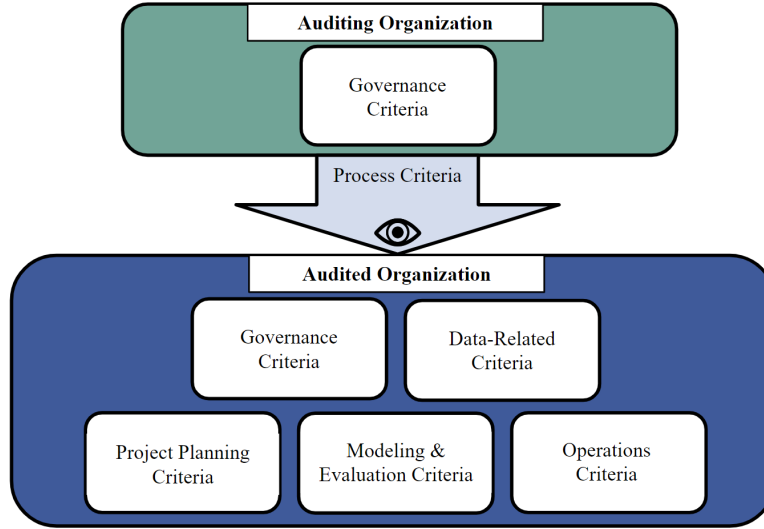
Auditing Organization

Governance Criteria

Process Criteria

Audited Organization

Governance Criteria

Data-Related Criteria

Project Planning Criteria

Modeling & Evaluation Criteria

Operations Criteria